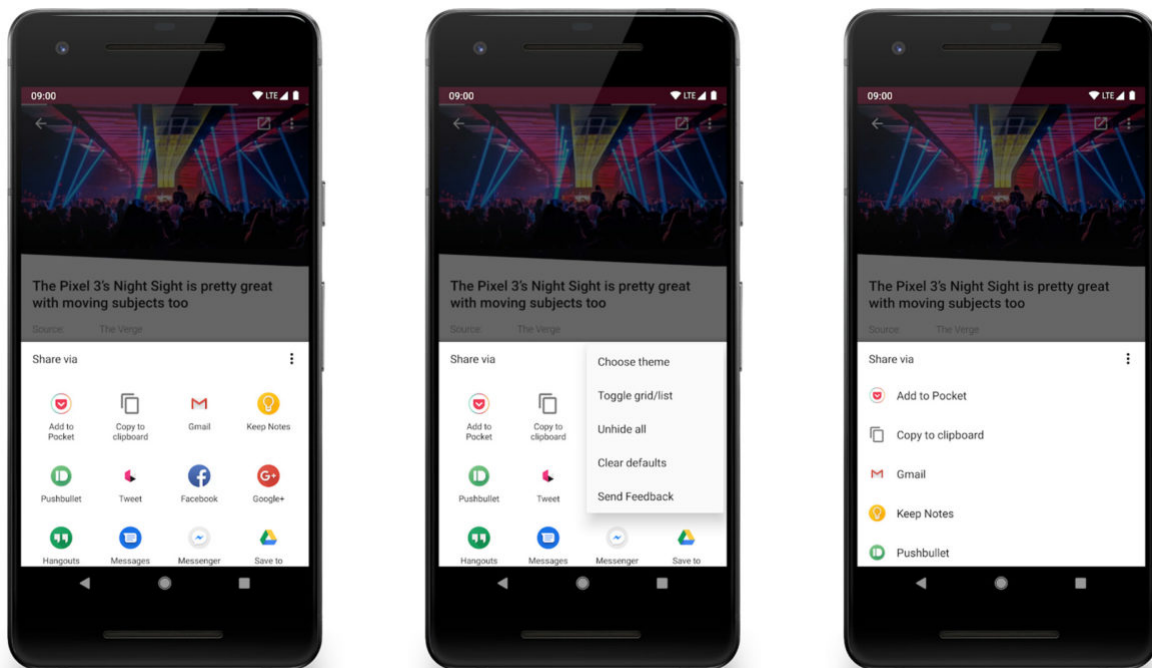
09:00
LTE

The Pixel 3's Night Sight is pretty great with moving subjects too

Source: The Verge

Share via

Add to Pocket
Copy to clipboard
Gmail
Keep Notes
Pushbullet
Tweet
Facebook
Google+
Hangouts
Messages
Messenger
Save to

09:00
LTE

The Pixel 3's Night Sight is pretty great with moving subjects too

Source: The Verge

Share via

Choose theme
Toggle grid/list
Unhide all
Clear defaults
Send Feedback

Add to Pocket
Copy to clipboard
Pushbullet
Tweet
Hangouts
Messages
Messenger
Save to

09:00
LTE

The Pixel 3's Night Sight is pretty great with moving subjects too

Source: The Verge

Share via

Add to Pocket
Copy to clipboard
Gmail
Keep Notes
Pushbullet